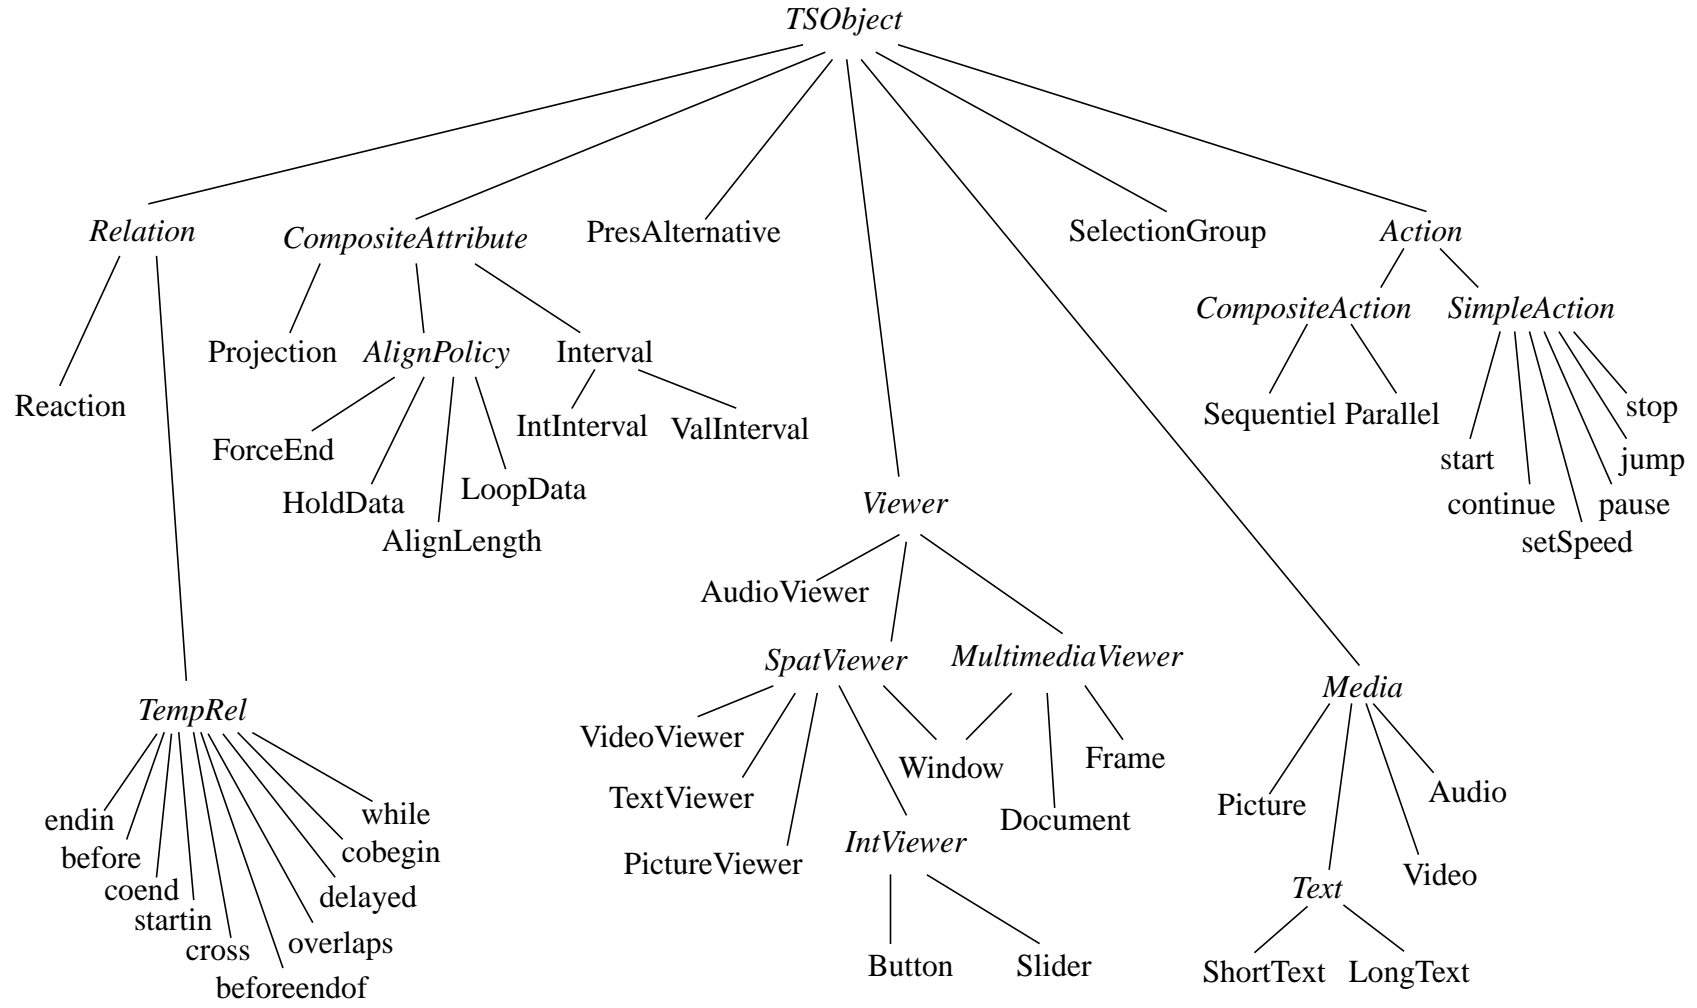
TSObject

Relation
CompositeAttribute
PresAlternative
SelectionGroup
Action

Reaction
Projection
AlignPolicy
Interval
CompositeAction
SimpleAction

ForceEnd
HoldData
AlignLength
LoopData
IntInterval
ValInterval

Sequentiel Parallel

start
continue
setSpeed
pause
jump
stop

Viewer
AudioViewer
SpatViewer
MultimediaViewer
VideoViewer
TextViewer
PictureViewer
Window
IntViewer
Document
Frame
Button
Slider

Media
Picture
Audio
Text
Video
ShortText
LongText

TempRel
endin
before
coend
startin
cross
beforeendof
overlaps
delayed
cobegin
while